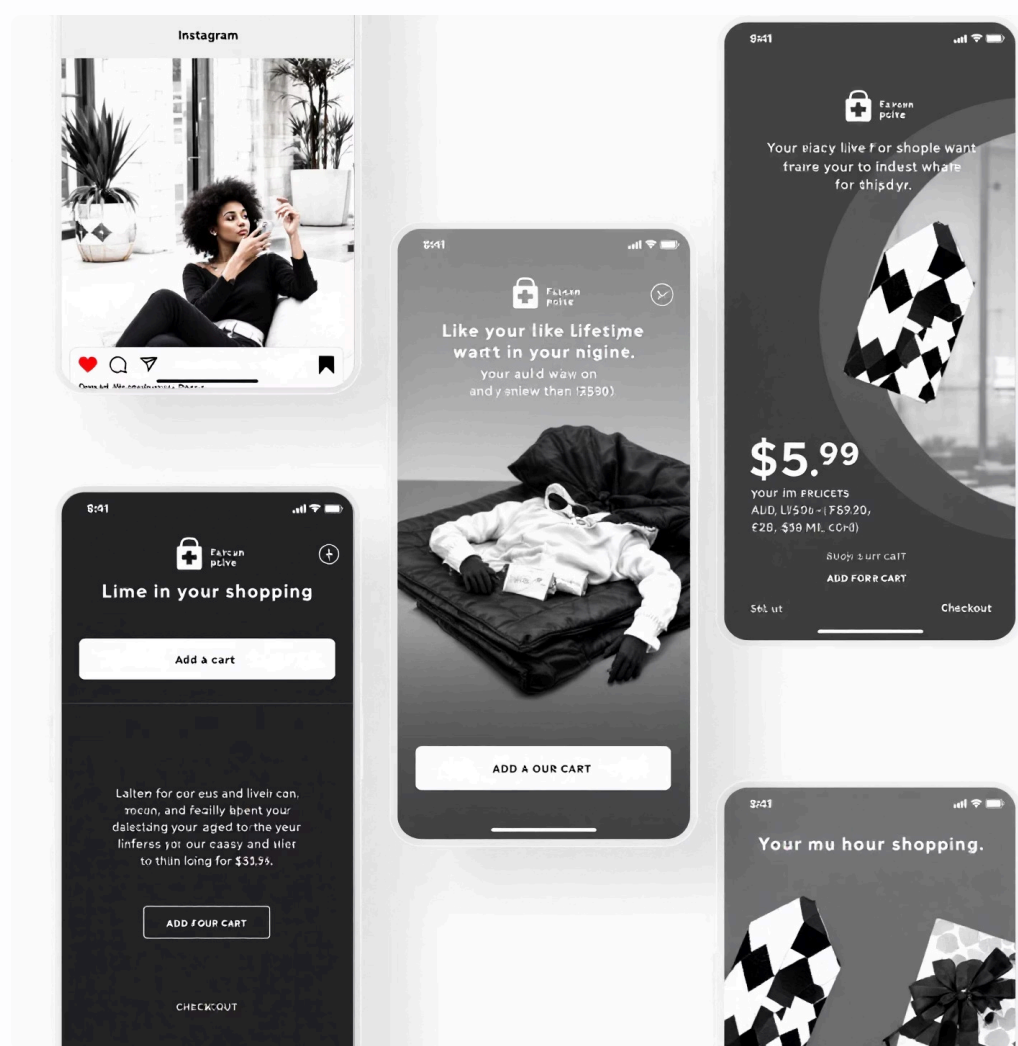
Instagram

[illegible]

8:41

Farcun pcive

Like your like Lifetime wartt in your nigine.

your auld waw on and y anlew than (F590)

ADD A OUR CART

8:41

Farcun pcive

Your eiacy live for shople want fraire your to indest whate for thisdyr.

$5.99

your im PRLICETS AUD, LV506 - (F59.20, €28, $59 ML, CCR0)

Suoyi a urr cart

ADD FORR CART

Sel ut

Checkout

8:41

Farcun pcive

Lime in your shopping

Add a cart

Lalten for cor eus and liveir con, rocun, and feailly bpent your dalecting your aged to the yeur linferss yor our caasy and tiler to thin loing for $33.95.

ADD FOUR CART

CHECKOUT

8:41

Your mu hour shopping.